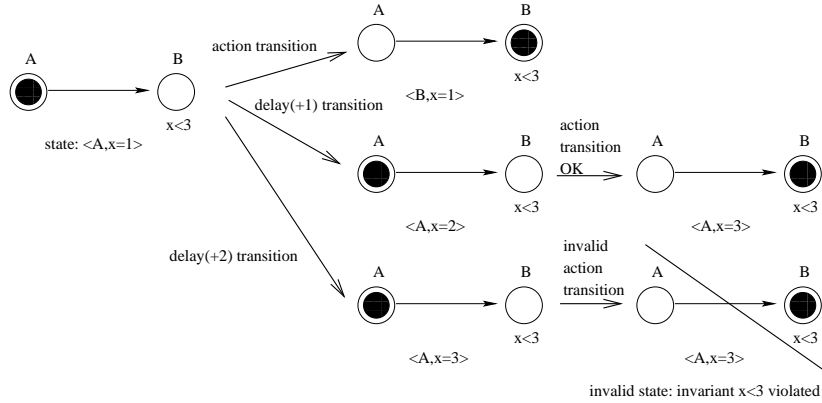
A

B

x<3

state: <A,x=1>

action transition

A

B

x<3

<B,x=1>

delay(+1) transition

A

B

x<3

<A,x=2>

action transition OK

A

B

x<3

<A,x=3>

delay(+2) transition

A

B

x<3

<A,x=3>

invalid action transition

A

B

x<3

<A,x=3>

invalid state: invariant x<3 violated